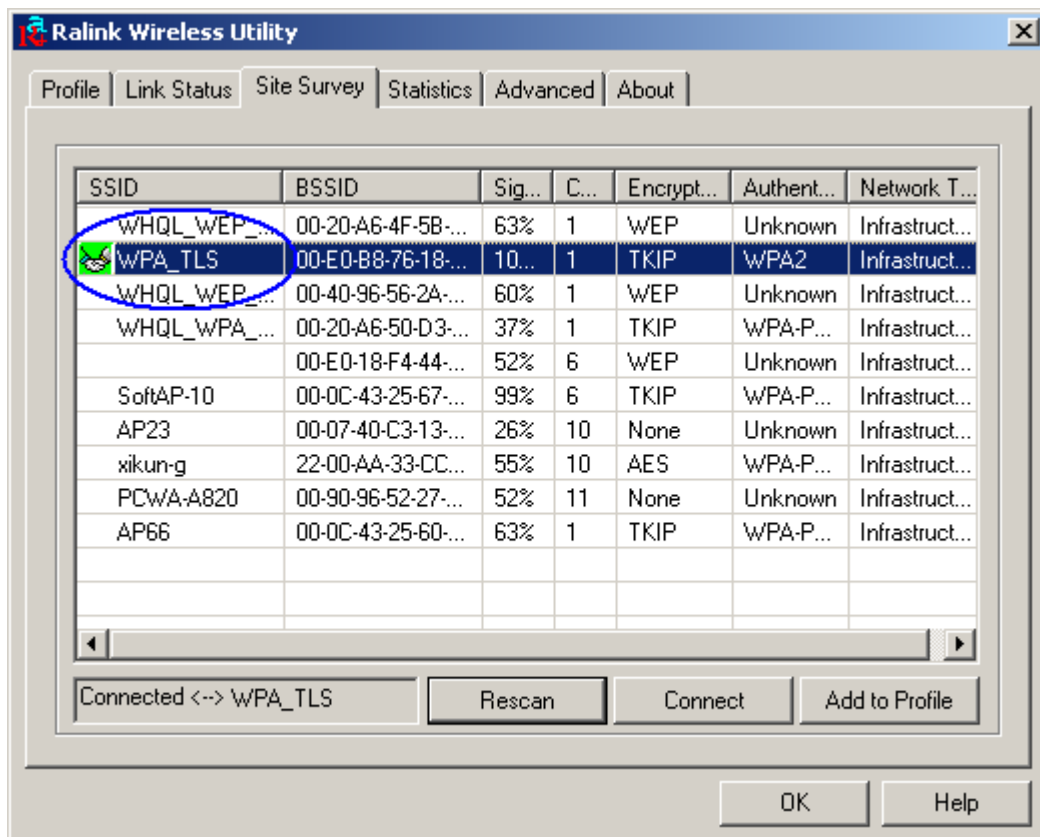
Ralink Wireless Utility

Profile | Link Status | Site Survey | Statistics | Advanced | About

| SSID | BSSID | Sig... | C... | Encrypt... | Authent... | Network T... |
|---|---|---|---|---|---|---|
| WHQL_WEP_... | 00-20-A6-4F-5B-... | 63% | 1 | WEP | Unknown | Infrastruct... |
| WPA_TLS | 00-E0-B8-76-18-... | 10... | 1 | TKIP | WPA2 | Infrastruct... |
| WHQL_WEP... | 00-40-96-56-2A-... | 60% | 1 | WEP | Unknown | Infrastruct... |
| WHQL_WPA_... | 00-20-A6-50-D3-... | 37% | 1 | TKIP | WPA-P... | Infrastruct... |
| | 00-E0-18-F4-44-... | 52% | 6 | WEP | Unknown | Infrastruct... |
| SoftAP-10 | 00-0C-43-25-67-... | 99% | 6 | TKIP | WPA-P... | Infrastruct... |
| AP23 | 00-07-40-C3-13-... | 26% | 10 | None | Unknown | Infrastruct... |
| xikun-g | 22-00-AA-33-CC... | 55% | 10 | AES | WPA-P... | Infrastruct... |
| PCWA-A820 | 00-90-96-52-27-... | 52% | 11 | None | Unknown | Infrastruct... |
| AP66 | 00-0C-43-25-60-... | 63% | 1 | TKIP | WPA-P... | Infrastruct... |

Connected <--> WPA_TLS

Rescan

Connect

Add to Profile

OK

Help